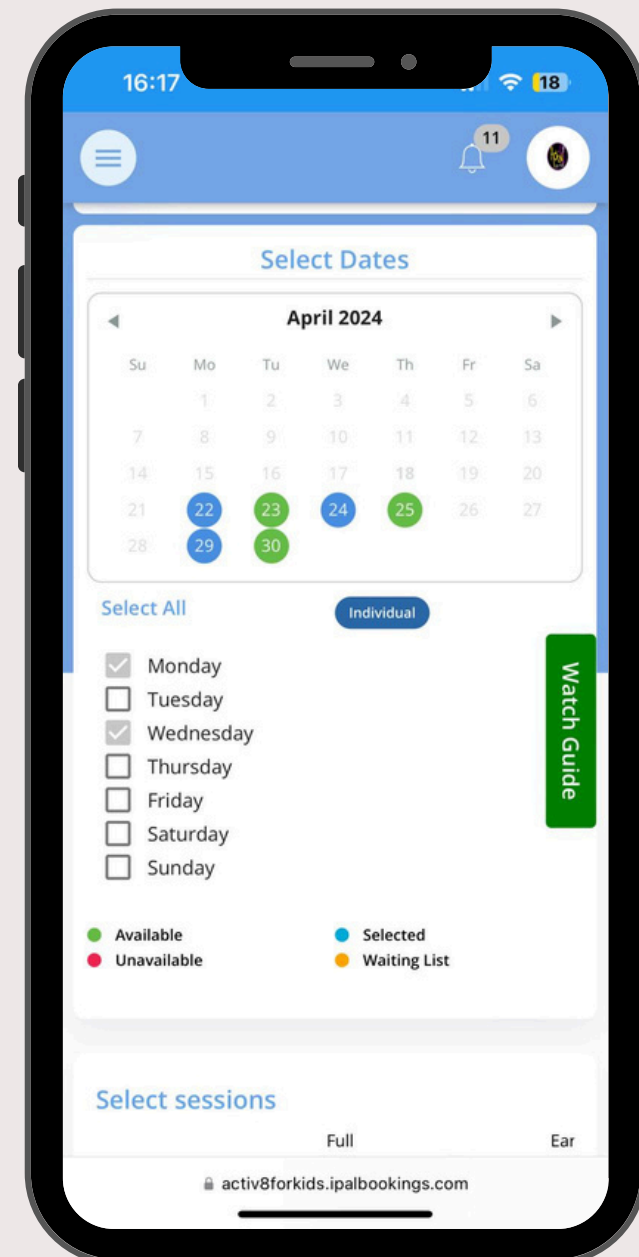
16:17
18

11

Select Dates

◀ April 2024 ▶

| Su | Mo | Tu | We | Th | Fr | Sa |
|---|---|---|---|---|---|---|
| | 1 | 2 | 3 | 4 | 5 | 6 |
| 7 | 8 | 9 | 10 | 11 | 12 | 13 |
| 14 | 15 | 16 | 17 | 18 | 19 | 20 |
| 21 | 22 | 23 | 24 | 25 | 26 | 27 |
| 28 | 29 | 30 | | | | |

Select All

Individual

Monday
Tuesday
Wednesday
Thursday
Friday
Saturday
Sunday

Watch Guide

Available
Unavailable
Selected
Waiting List

Select sessions

Full
Ear

activ8forkids.ipalbookings.com